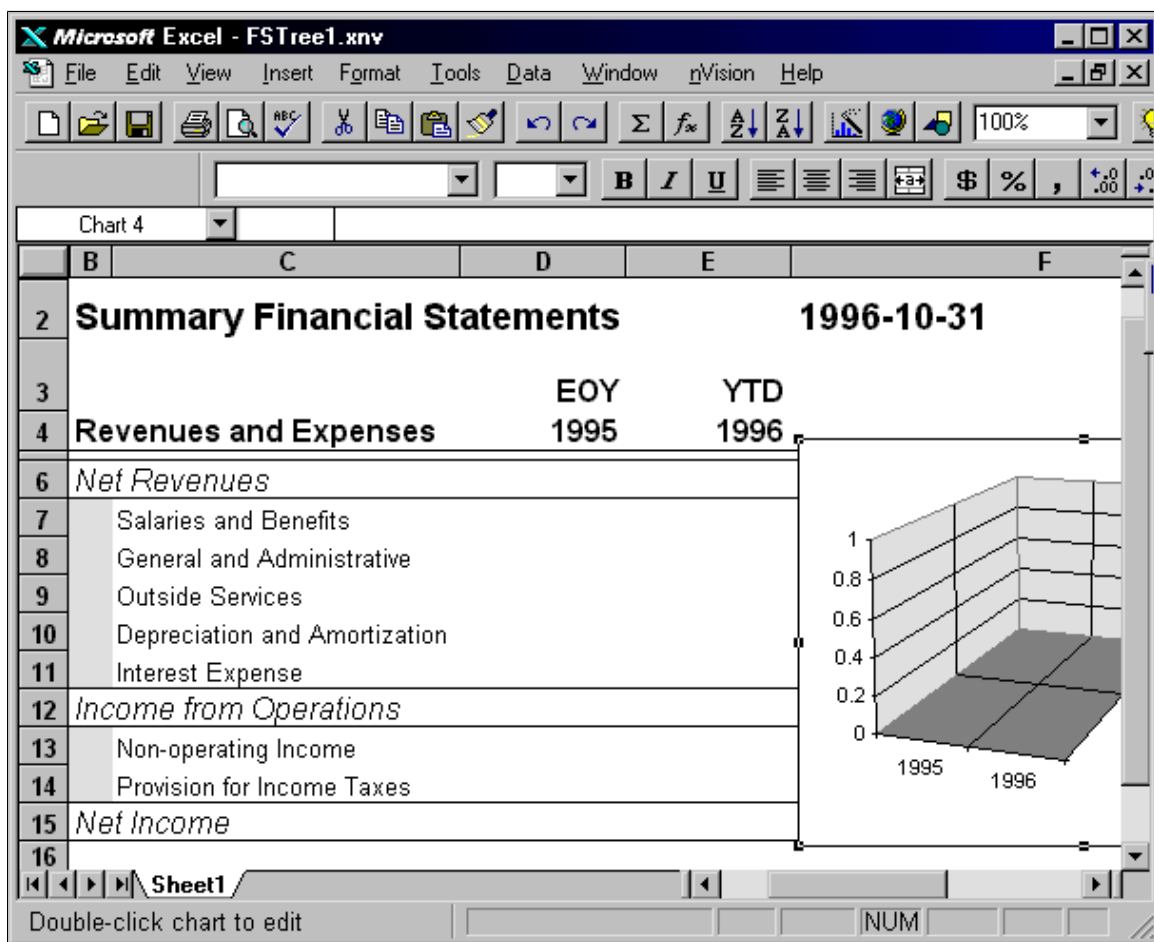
Microsoft Excel - FSTree1.xnv

File Edit View Insert Format Tools Data Window nVision Help

100%

B I U $ %

Chart 4

| | B | C | D | E | F |
|---|---|---|---|---|---|
| 2 | Summary Financial Statements | | | 1996-10-31 | |
| 3 | | | EOY | YTD | |
| 4 | Revenues and Expenses | | 1995 | 1996 | |
| 6 | Net Revenues | | | | |
| 7 | | Salaries and Benefits | | | |
| 8 | | General and Administrative | | | |
| 9 | | Outside Services | | | |
| 10 | | Depreciation and Amortization | | | |
| 11 | | Interest Expense | | | |
| 12 | Income from Operations | | | | |
| 13 | | Non-operating Income | | | |
| 14 | | Provision for Income Taxes | | | |
| 15 | Net Income | | | | |
| 16 | | | | | |

1
0.8
0.6
0.4
0.2
0
1995
1996

Sheet1

Double-click chart to edit

NUM